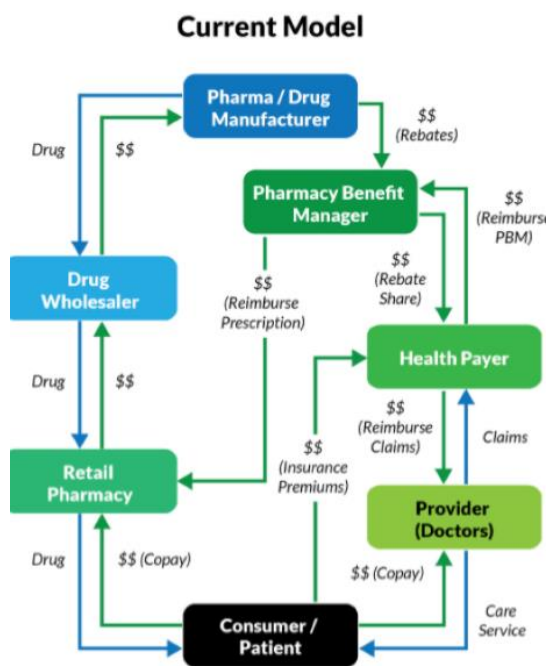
Current Model

Pharma / Drug Manufacturer

Drug

$$

$$ (Rebates)

Pharmacy Benefit Manager

$$ (Reimburse PBM)

Drug Wholesaler

$$ (Reimburse Prescription)

$$ (Rebate Share)

Health Payer

Drug

$$

$$ (Reimburse Claims)

Claims

Retail Pharmacy

$$ (Insurance Premiums)

Provider (Doctors)

Drug

$$ (Copay)

$$ (Copay)

Care Service

Consumer / Patient